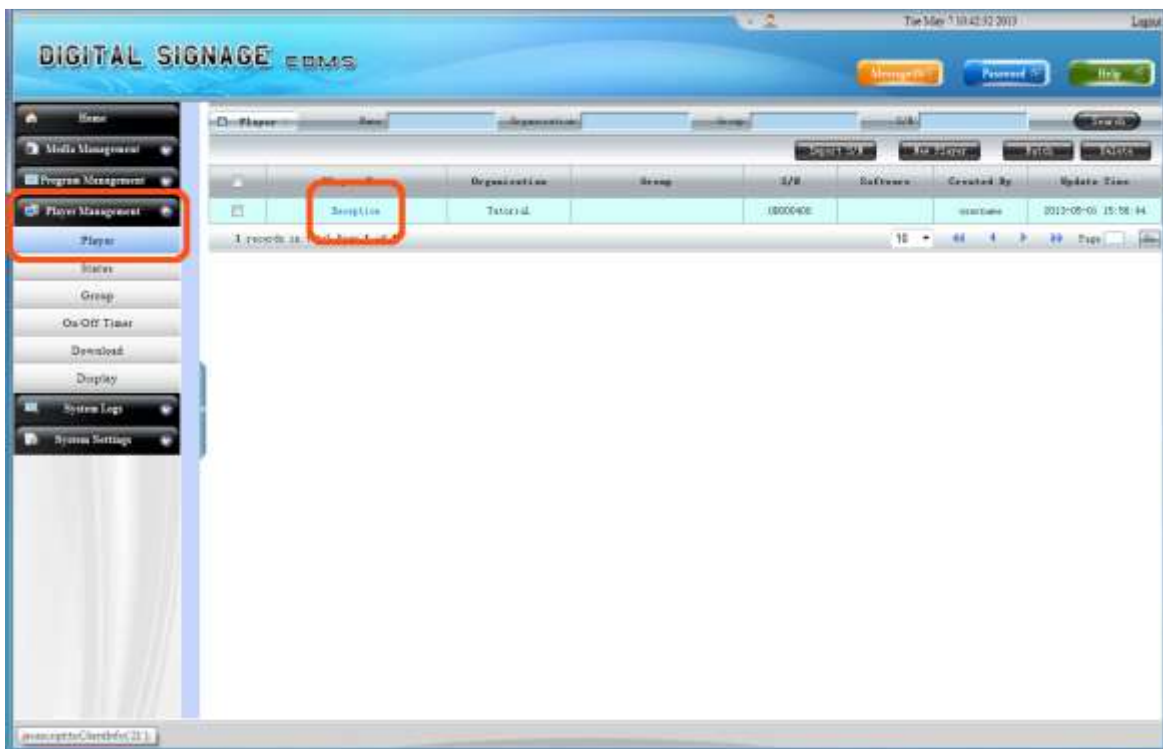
Tue May 7 10:42:52 2013

Logout

DIGITAL SIGNAGE EDMS

Message(0)

Password

Help

Home

Media Management

Program Management

Player Management

Player

Status

Group

On-Off Timer

Download

Display

System Logs

System Settings

Player

Name

Organization

Group

S/N

Search

Import S/N

New Player

Batch

Delete

| | Player Name | Organization | Group | S/N | Software | Created By | Update Time |
|---|---|---|---|---|---|---|---|
| | Reception | Tutorial | | 08000400 | | username | 2013-05-05 15:58:44 |

1 records in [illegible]

10

Page

javascript:toClientInfo(21)